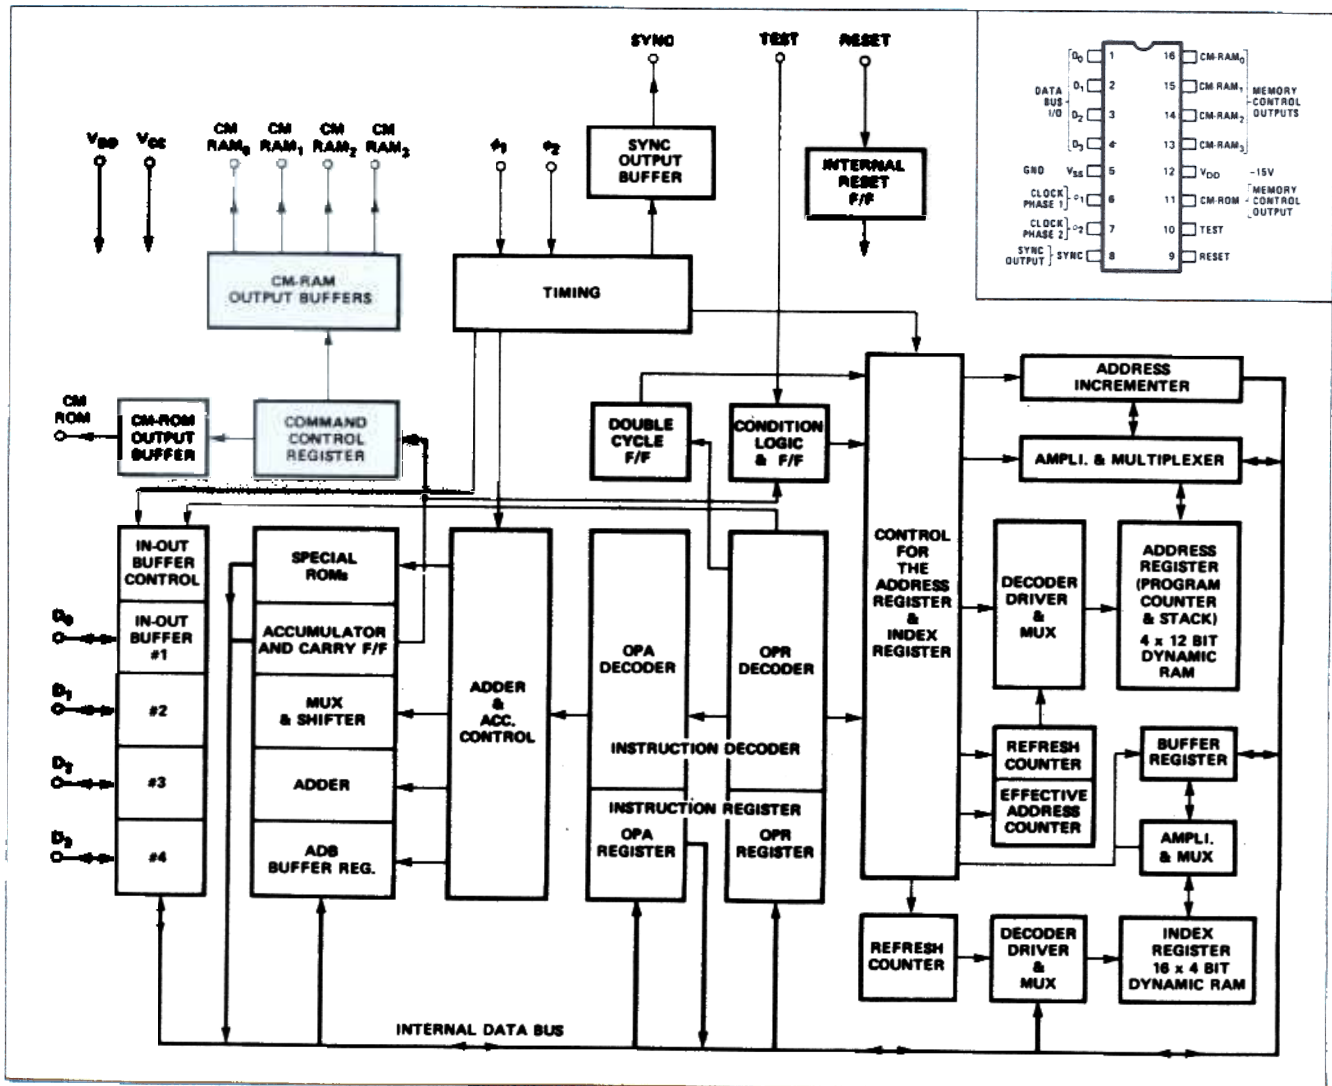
SYNC

TEST

RESET

$V_{DD}$ $V_{CC}$

CM RAM$_0$ CM RAM$_1$ CM RAM$_2$ CM RAM$_3$

$\phi_1$ $\phi_2$

SYNC OUTPUT BUFFER

INTERNAL RESET F/F

CM-RAM OUTPUT BUFFERS

TIMING

CM ROM

CM-ROM OUTPUT BUFFER

COMMAND CONTROL REGISTER

DOUBLE CYCLE F/F

CONDITION LOGIC & F/F

CONTROL FOR THE ADDRESS REGISTER & INDEX REGISTER

ADDRESS INCREMENTER

AMPLI. & MULTIPLEXER

IN-OUT BUFFER CONTROL

SPECIAL ROMs

DECODER DRIVER & MUX

ADDRESS REGISTER (PROGRAM COUNTER & STACK) 4 x 12 BIT DYNAMIC RAM

$D_0$ IN-OUT BUFFER #1

ACCUMULATOR AND CARRY F/F

OPA DECODER

OPR DECODER

ADDER & ACC. CONTROL

$D_1$ #2

MUX & SHIFTER

INSTRUCTION DECODER

REFRESH COUNTER

BUFFER REGISTER

$D_2$ #3

ADDER

EFFECTIVE ADDRESS COUNTER

INSTRUCTION REGISTER

$D_3$ #4

ADB BUFFER REG.

OPA REGISTER

OPR REGISTER

AMPLI. & MUX

REFRESH COUNTER

DECODER DRIVER & MUX

INDEX REGISTER 16 x 4 BIT DYNAMIC RAM

INTERNAL DATA BUS

DATA BUS I/O $D_0$ 1 16 CM-RAM$_0$
$D_1$ 2 15 CM-RAM$_1$ MEMORY CONTROL OUTPUTS
$D_2$ 3 14 CM-RAM$_2$
$D_3$ 4 13 CM-RAM$_3$
GND $V_{SS}$ 5 12 $V_{DD}$ -15V
CLOCK PHASE 1 $\phi_1$ 6 11 CM-ROM MEMORY CONTROL OUTPUT
CLOCK PHASE 2 $\phi_2$ 7 10 TEST
SYNC OUTPUT SYNC 8 9 RESET